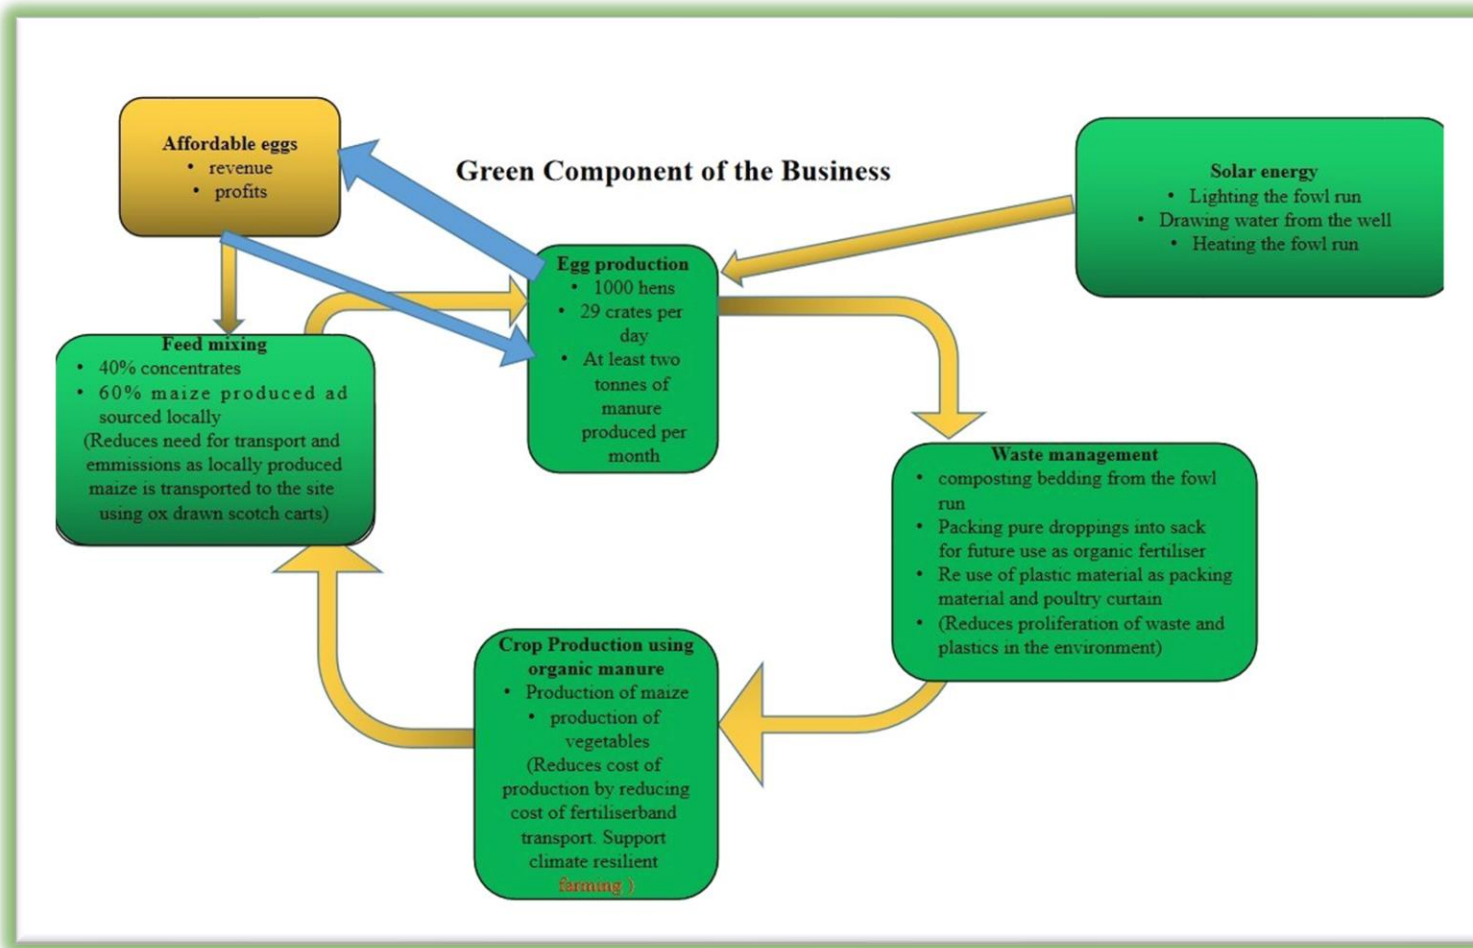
Green Component of the Business

Affordable eggs
• revenue
• profits

Solar energy
• Lighting the fowl run
• Drawing water from the well
• Heating the fowl run

Egg production
• 1000 hens
• 29 crates per day
• At least two tonnes of manure produced per month

Feed mixing
• 40% concentrates
• 60% maize produced ad sourced locally
(Reduces need for transport and emmissions as locally produced maize is transported to the site using ox drawn scotch carts)

Waste management
• composting bedding from the fowl run
• Packing pure droppings into sack for future use as organic fertiliser
• Re use of plastic material as packing material and poultry curtain
• (Reduces proliferation of waste and plastics in the environment)

Crop Production using organic manure
• Production of maize
• production of vegetables
(Reduces cost of production by reducing cost of fertiliserband transport. Support climate resilient farming )